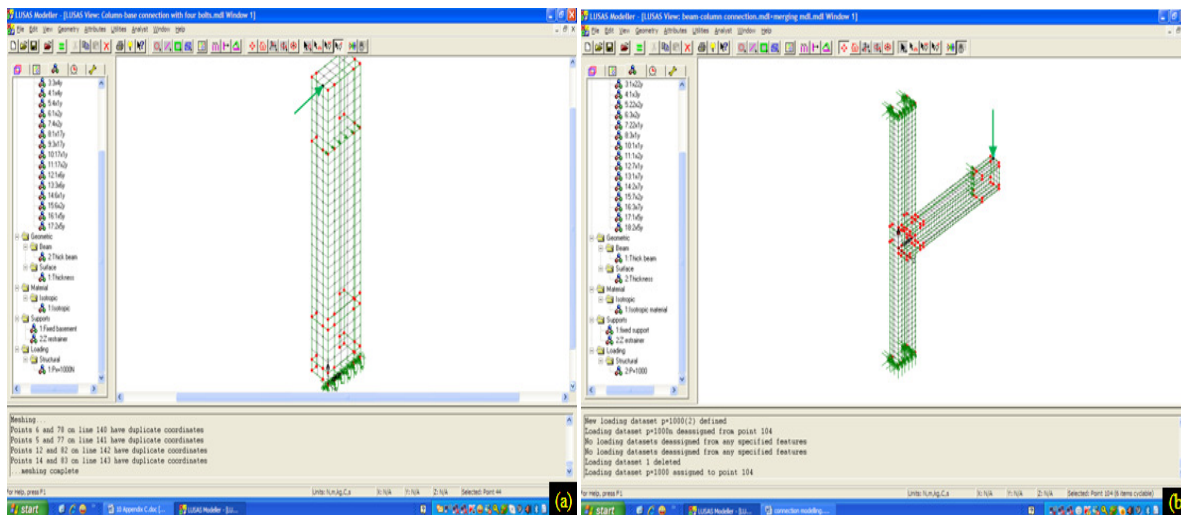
LUSAS Modeller - [LUSAS View: Column base connection with four bolts.mdl Window 1]

File Edit View Geometry Attributes Utilities Analyst Window Help

3:3x4y
4:1x4y
5:4x1y
6:1x2y
7:4x2y
8:1x17y
9:3x17y
10:17x1y
11:17x2y
12:1x6y
13:3x6y
14:6x1y
15:6x2y
16:1x5y
17:2x5y
Geometric
Beam
2:Thick beam
Surface
1:Thickness
Material
Isotropic
1:Isotropic
Supports
1:Fixed basement
2:Z restrainer
Loading
Structural
1:P=1000N

Meshing...
Points 6 and 78 on line 140 have duplicate coordinates
Points 5 and 77 on line 141 have duplicate coordinates
Points 12 and 82 on line 142 have duplicate coordinates
Points 14 and 83 on line 143 have duplicate coordinates
...meshing complete

For Help, press F1
Units: N,m,kg,C,s X: N/A Y: N/A Z: N/A Selected: Point 44

start
III Appendix C.doc
LUSAS Modeller - [LU...

(a)

LUSAS Modeller - [LUSAS View: beam-column connection.mdl+merging mdl.mdl Window 1]

File Edit View Geometry Attributes Utilities Analyst Window Help

3:1x22y
4:1x3y
5:22x2y
6:3x2y
7:22x1y
8:3x1y
10:1x1y
11:1x2y
12:7x1y
13:1x7y
14:2x7y
15:7x2y
16:3x7y
17:1x5y
18:2x5y
Geometric
Beam
1:Thick beam
Surface
2:Thickness
Material
Isotropic
1:Isotropic material
Supports
1:fixed support
2:Z restrainer
Loading
Structural
2:P=1000

New loading dataset p=1000(2) defined
Loading dataset p=1000n deassigned from point 104
No loading datasets deassigned from any specified features
No loading datasets deassigned from any specified features
Loading dataset 1 deleted
Loading dataset p=1000 assigned to point 104

For Help, press F1
Units: N,m,kg,C,s X: N/A Y: N/A Z: N/A Selected: Point 104 (6 items cyclable)

start
LUSAS Modeller - [LU...
connection modelling....

(b)